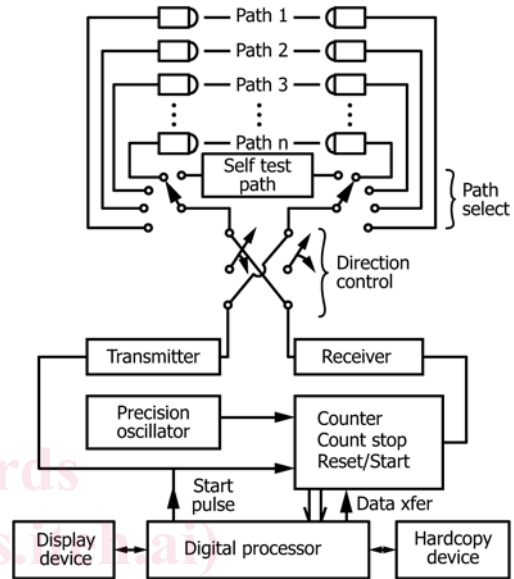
Path 1
Path 2
Path 3
Path n
Self test path
Path select
Direction control
Transmitter
Receiver
Precision oscillator
Counter
Count stop
Reset/Start
Start pulse
Data xfer
Display device
Digital processor
Hardcopy device